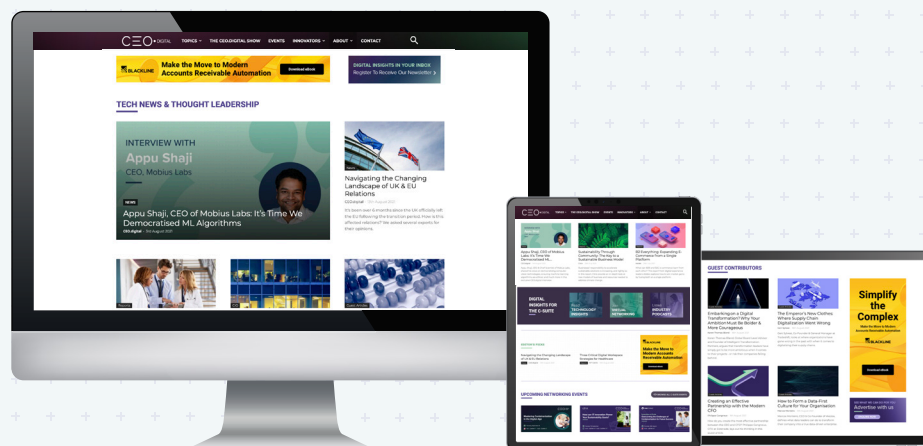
CEO DIGITAL TOPICS THE CEO.DIGITAL SHOW EVENTS INNOVATORS ABOUT CONTACT

BLACKLINE Make the Move to Modern Accounts Receivable Automation Download eBook

DIGITAL INSIGHTS IN YOUR INBOX Register To Receive Our Newsletter

TECH NEWS & THOUGHT LEADERSHIP

INTERVIEW WITH Appu Shaji CEO, Mobius Labs

NEWS

Appu Shaji, CEO of Mobius Labs: It's Time We Democratised ML Algorithms

CEO.digital - 1st August 2021

Navigating the Changing Landscape of UK & EU Relations

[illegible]

Appu Shaji, CEO of Mobius Labs: It's Time We Democratised ML...

Sustainability Through Community: The Key to a Sustainable Business Model

Bill Everything: Expanding E-Commerce from a Single Platform

DIGITAL INSIGHTS FOR THE C-SUITE

TECHNOLOGY INSIGHTS

VIRTUAL NETWORKING

INDUSTRY PODCASTS

Make the Move to Modern Accounts Receivable Automation

UPCOMING NETWORKING EVENTS

GUEST CONTRIBUTORS

Embarking on a Digital Transformation? Why Your Ambition Must Be Bolder & More Courageous

The Emperor's New Clothes: Where Supply Chain Digitalization Went Wrong

Simplify the Complex

BLACKLINE

Creating an Effective Partnership with the Modern CFO

How to Form a Data-First Culture for Your Organisation

Advertise with us